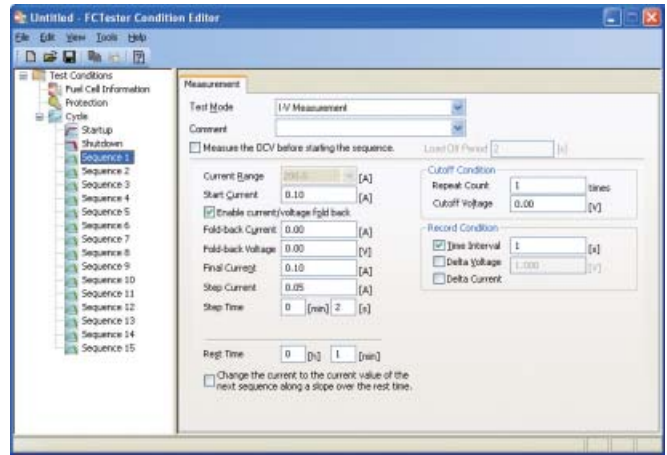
Untitled - FCTester Condition Editor

File Edit View Tools Help

Test Conditions
Fuel Cell Information
Protection
Cycle
Startup
Shutdown
Sequence 1
Sequence 2
Sequence 3
Sequence 4
Sequence 5
Sequence 6
Sequence 7
Sequence 8
Sequence 9
Sequence 10
Sequence 11
Sequence 12
Sequence 13
Sequence 14
Sequence 15

Measurement

Test Mode I-V Measurement

Comment

Measure the OCV before starting the sequence.

Load Off Period 2 [s]

Current Range 200.0 [A]

Start Current 0.10 [A]

Enable current/voltage fold back

Fold-back Current 0.00 [A]

Fold-back Voltage 0.00 [V]

Final Current 0.10 [A]

Step Current 0.05 [A]

Step Time 0 [min] 2 [s]

Cutoff Condition

Repeat Count 1 times

Cutoff Voltage 0.00 [V]

Record Condition

Time Interval 1 [s]

Delta Voltage 1.000 [V]

Delta Current

Rest Time 0 [h] 1 [min]

Change the current to the current value of the next sequence along a slope over the rest time.